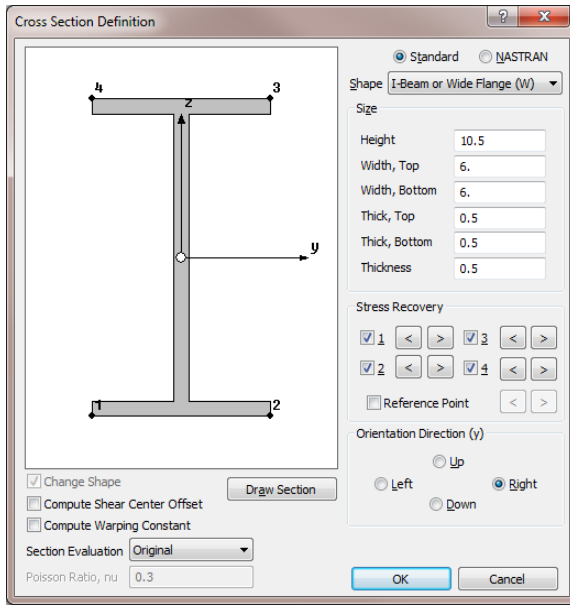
Cross Section Definition

?

X

4

3

z

y

1

2

Standard

NASTRAN

Shape I-Beam or Wide Flange (W)

Size

Height 10.5

Width, Top 6.

Width, Bottom 6.

Thick, Top 0.5

Thick, Bottom 0.5

Thickness 0.5

Stress Recovery

1 < >

3 < >

2 < >

4 < >

Reference Point < >

Orientation Direction (y)

Up

Left

Right

Down

Change Shape

Draw Section

Compute Shear Center Offset

Compute Warping Constant

Section Evaluation Original

Poisson Ratio, nu 0.3

OK

Cancel